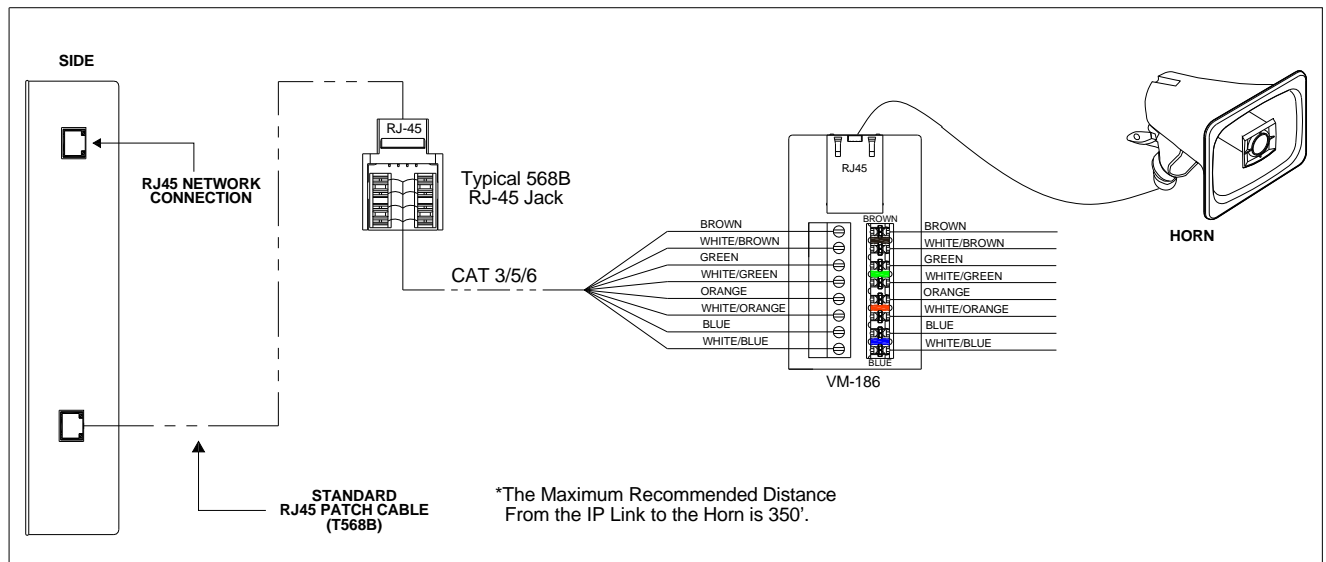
SIDE

RJ45 NETWORK CONNECTION

RJ-45

Typical 568B RJ-45 Jack

CAT 3/5/6

RJ45

BROWN

BROWN
WHITE/BROWN
GREEN
WHITE/GREEN
ORANGE
WHITE/ORANGE
BLUE
WHITE/BLUE

BROWN
WHITE/BROWN
GREEN
WHITE/GREEN
ORANGE
WHITE/ORANGE
BLUE
WHITE/BLUE

BLUE

VM-186

HORN

STANDARD RJ45 PATCH CABLE (T568B)

*The Maximum Recommended Distance From the IP Link to the Horn is 350'.